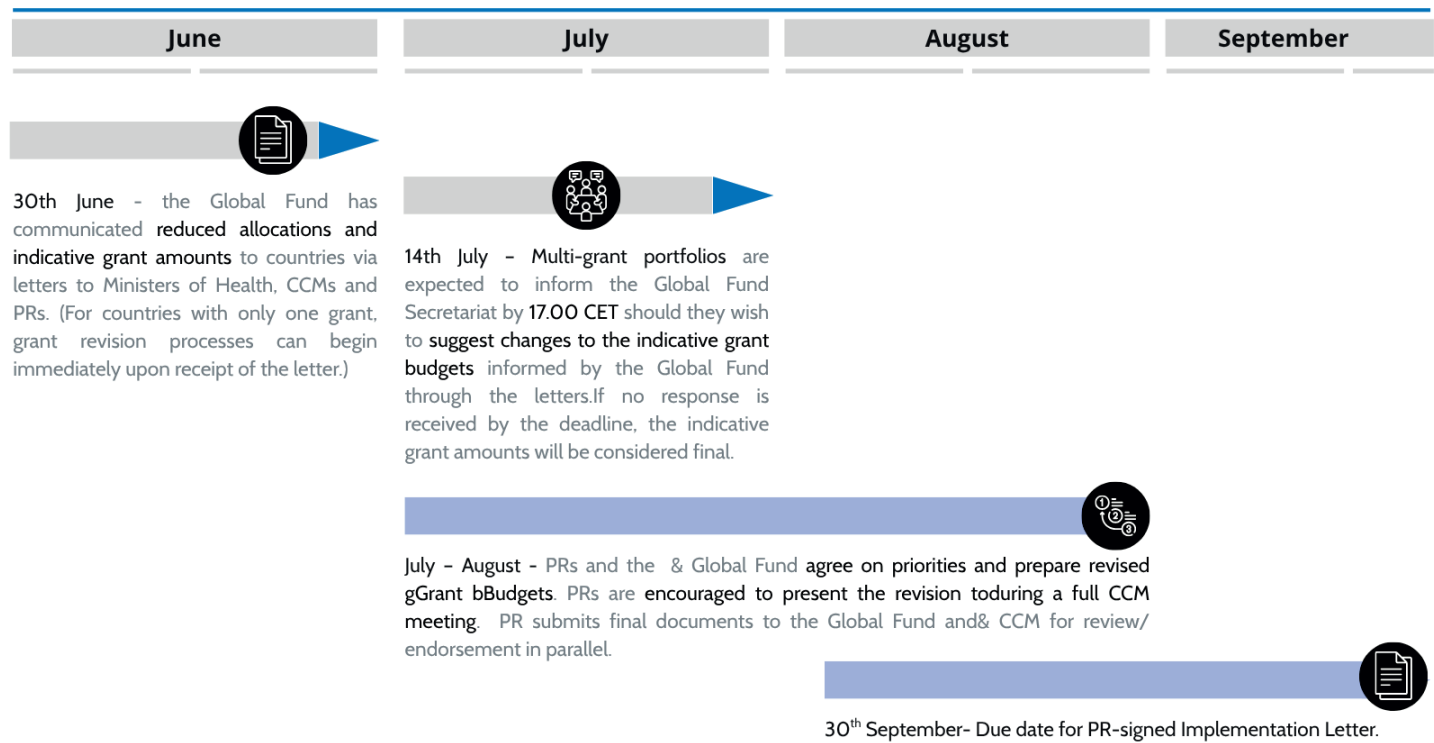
June

July

August

September

30th June – the Global Fund has communicated reduced allocations and indicative grant amounts to countries via letters to Ministers of Health, CCMs and PRs. (For countries with only one grant, grant revision processes can begin immediately upon receipt of the letter.)

14th July – Multi-grant portfolios are expected to inform the Global Fund Secretariat by 17.00 CET should they wish to suggest changes to the indicative grant budgets informed by the Global Fund through the letters.If no response is received by the deadline, the indicative grant amounts will be considered final.

July – August - PRs and the & Global Fund agree on priorities and prepare revised gGrant bBudgets. PRs are encouraged to present the revision toduring a full CCM meeting. PR submits final documents to the Global Fund and& CCM for review/ endorsement in parallel.

30$^{th}$ September- Due date for PR-signed Implementation Letter.